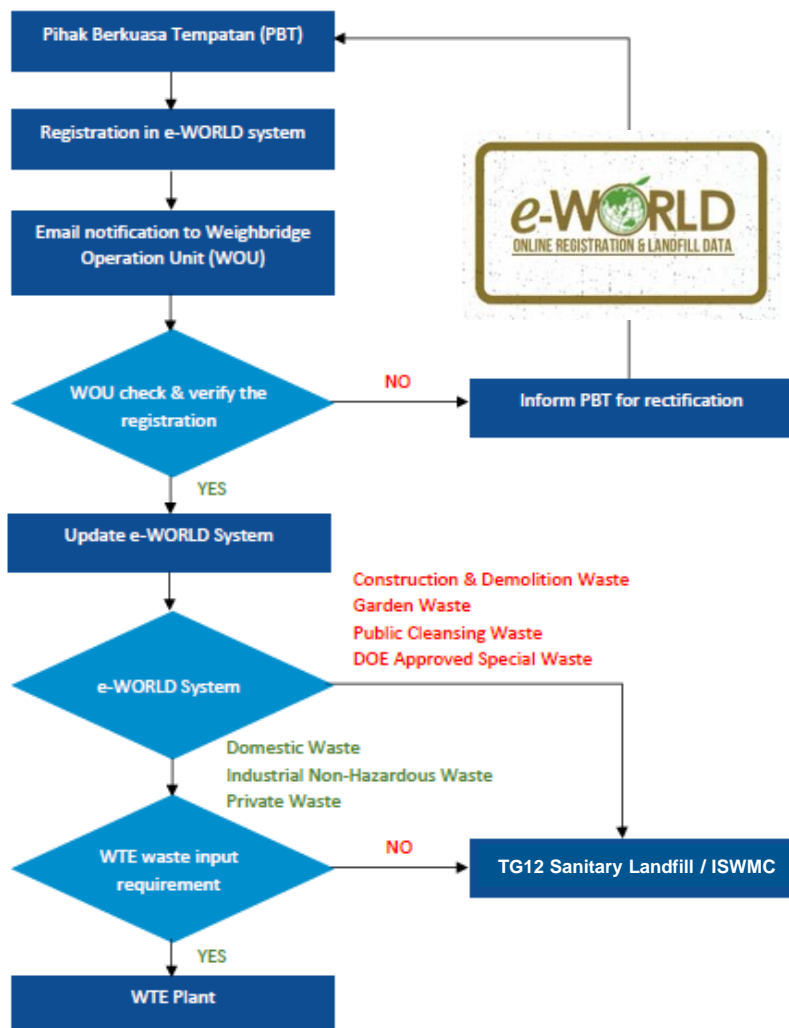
Pihak Berkuasa Tempatan (PBT)

Registration in e-WORLD system

e-WORLD
ONLINE REGISTRATION & LANDFILL DATA

Email notification to Weighbridge Operation Unit (WOU)

WOU check & verify the registration

NO

Inform PBT for rectification

YES

Update e-WORLD System

Construction & Demolition Waste
Garden Waste
Public Cleansing Waste
DOE Approved Special Waste

e-WORLD System

Domestic Waste
Industrial Non-Hazardous Waste
Private Waste

WTE waste input requirement

NO

TG12 Sanitary Landfill / ISWMC

YES

WTE Plant